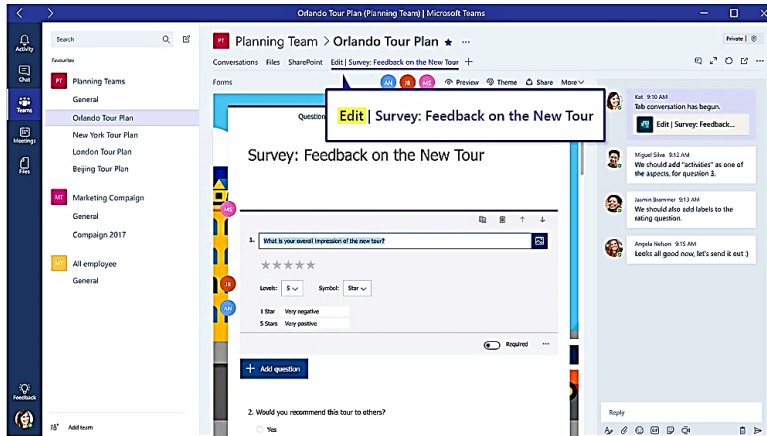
Orlando Tour Plan (Planning Teams) | Microsoft Teams

Activity
Chat
Teams
Meetings
Files
Feedback

Search
Favourites
PT Planning Teams
General
Orlando Tour Plan
New York Tour Plan
London Tour Plan
Beijing Tour Plan
MT Marketing Campaign
General
Compaign 2017
MT All employee
General
Add team

PT Planning Team > Orlando Tour Plan ★ ···
Private
Conversations Files SharePoint Edit | Survey: Feedback on the New Tour +
Forms
AN JB MS
Preview Theme Share More

Edit | Survey: Feedback on the New Tour

Question

Survey: Feedback on the New Tour

MS
1. What is your overall impression of the new tour?
★★★★★
JB
AN
Levels: 5 Symbol: Star
1 Star Very negative
5 Stars Very positive
Required ···

+ Add question

2. Would you recommend this tour to others?
Yes

Kat 9:10 AM
Tab conversation has begun.
Edit | Survey: Feedback...

Miguel Silva 9:12 AM
We should add "activities" as one of the aspects, for question 3.

Jasmin Brammer 9:13 AM
We should also add labels to the rating question.

Angela Nelson 9:15 AM
Looks all good now, let's send it out :)

Reply